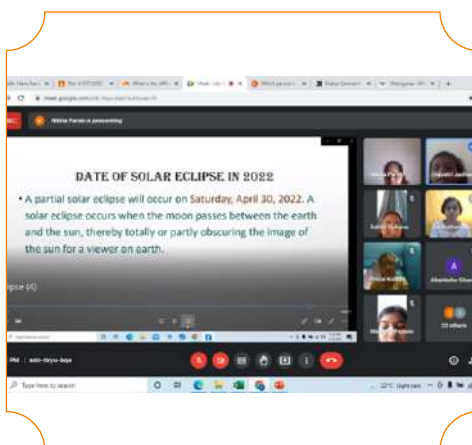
Nikita Parab is presenting

DATE OF SOLAR ECLIPSE IN 2022

• A partial solar eclipse will occur on Saturday, April 30, 2022. A solar eclipse occurs when the moon passes between the earth and the sun, thereby totally or partly obscuring the image of the sun for a viewer on earth.

clipse (4)

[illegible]

PM | adc-tkyu-bqe

A

Akanksha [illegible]

22 others

Type here to search

32°C Light rain